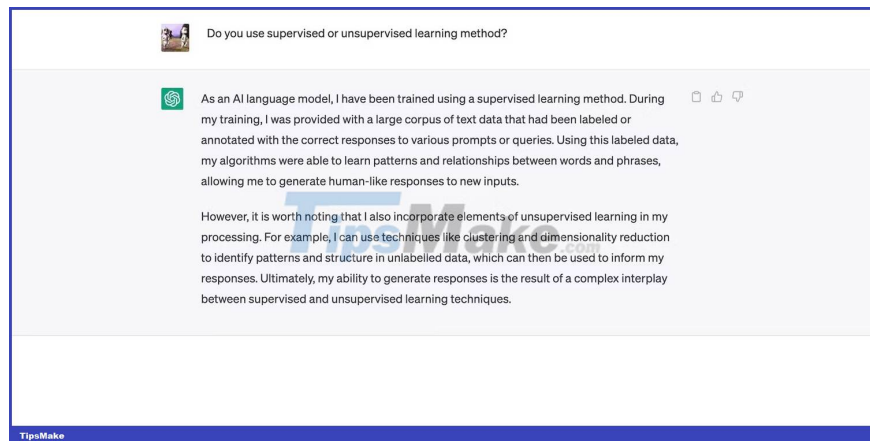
Do you use supervised or unsupervised learning method?

As an AI language model, I have been trained using a supervised learning method. During my training, I was provided with a large corpus of text data that had been labeled or annotated with the correct responses to various prompts or queries. Using this labeled data, my algorithms were able to learn patterns and relationships between words and phrases, allowing me to generate human-like responses to new inputs.

However, it is worth noting that I also incorporate elements of unsupervised learning in my processing. For example, I can use techniques like clustering and dimensionality reduction to identify patterns and structure in unlabelled data, which can then be used to inform my responses. Ultimately, my ability to generate responses is the result of a complex interplay between supervised and unsupervised learning techniques.

TipsMake.com

TipsMake